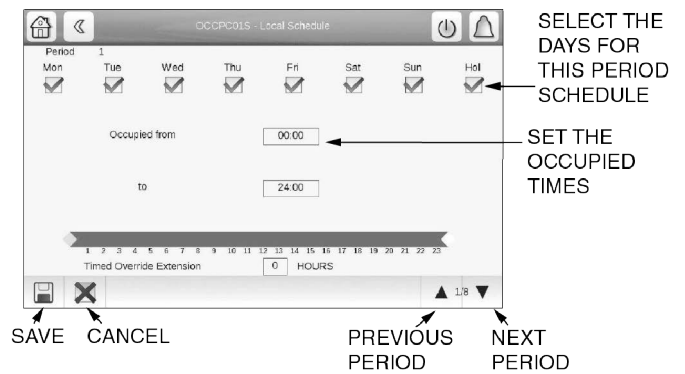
OCCPC01S - Local Schedule

Period 1

Mon Tue Wed Thu Fri Sat Sun Hol

SELECT THE DAYS FOR THIS PERIOD SCHEDULE

Occupied from 00:00

SET THE OCCUPIED TIMES

to 24:00

1 2 3 4 5 6 7 8 9 10 11 12 13 14 15 16 17 18 19 20 21 22 23

Timed Override Extension 0 HOURS

1/8

SAVE CANCEL PREVIOUS PERIOD NEXT PERIOD